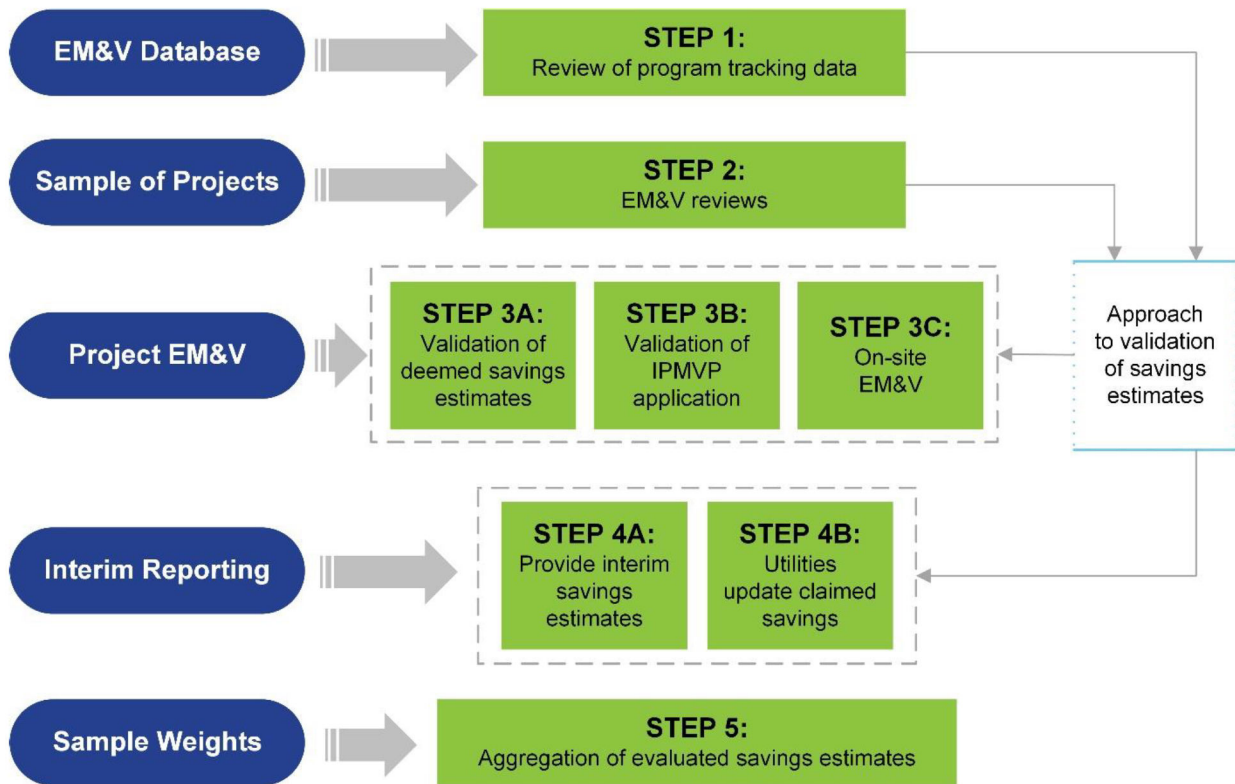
EM&V Database

STEP 1:
Review of program tracking data

Sample of Projects

STEP 2:
EM&V reviews

Project EM&V

STEP 3A:
Validation of deemed savings estimates

STEP 3B:
Validation of IPMVP application

STEP 3C:
On-site EM&V

Approach to validation of savings estimates

Interim Reporting

STEP 4A:
Provide interim savings estimates

STEP 4B:
Utilities update claimed savings

Sample Weights

STEP 5:
Aggregation of evaluated savings estimates